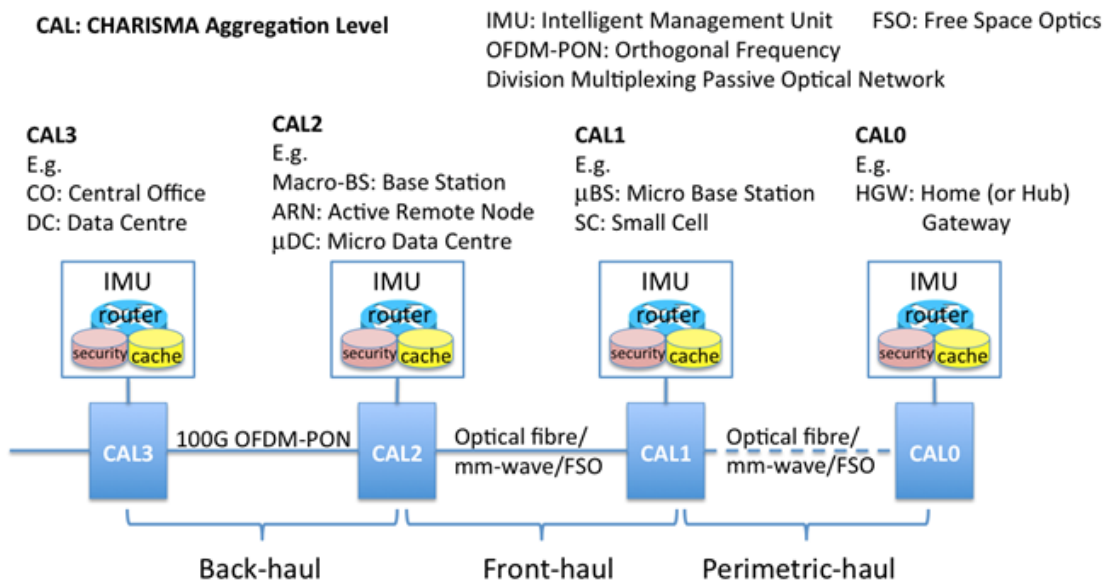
CAL: CHARISMA Aggregation Level

IMU: Intelligent Management Unit
OFDM-PON: Orthogonal Frequency Division Multiplexing Passive Optical Network

FSO: Free Space Optics

CAL3
E.g.
CO: Central Office
DC: Data Centre

CAL2
E.g.
Macro-BS: Base Station
ARN: Active Remote Node
µDC: Micro Data Centre

CAL1
E.g.
µBS: Micro Base Station
SC: Small Cell

CAL0
E.g.
HGW: Home (or Hub) Gateway

IMU
router
security
cache

IMU
router
security
cache

IMU
router
security
cache

IMU
router
security
cache

CAL3
100G OFDM-PON
CAL2
Optical fibre/ mm-wave/FSO
CAL1
Optical fibre/ mm-wave/FSO
CAL0

Back-haul
Front-haul
Perimetric-haul